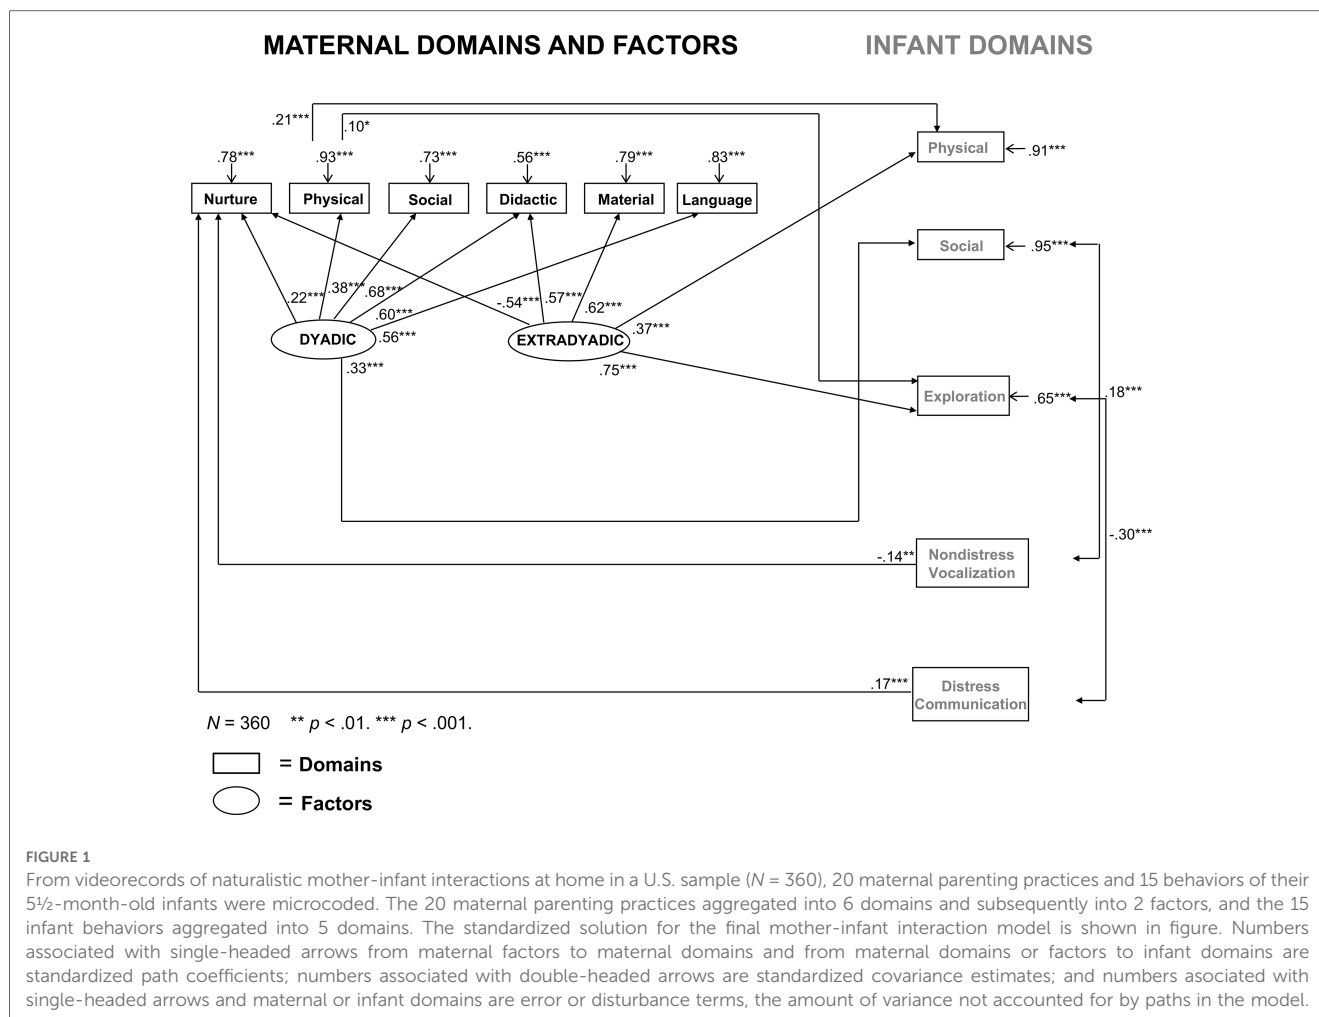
MATERNAL DOMAINS AND FACTORS

INFANT DOMAINS

.21***

.10*

.78***

.93***

.73***

.56***

.79***

.83***

Nurture

Physical

Social

Didactic

Material

Language

Physical

.91***

Social

.95***

.22***

.38***

.68***

.60***

.56***

-.54***

.57***

.62***

.37***

DYADIC

EXTRADYADIC

.33***

.75***

Exploration

.65***

.18***

-.30***

-.14**

Nondistress Vocalization

.17***

Distress Communication

$N$ = 360 ** $p$ < .01. *** $p$ < .001.

= Domains

= Factors

FIGURE 1

From videorecords of naturalistic mother-infant interactions at home in a U.S. sample ($N$ = 360), 20 maternal parenting practices and 15 behaviors of their 5½-month-old infants were microcoded. The 20 maternal parenting practices aggregated into 6 domains and subsequently into 2 factors, and the 15 infant behaviors aggregated into 5 domains. The standardized solution for the final mother-infant interaction model is shown in figure. Numbers associated with single-headed arrows from maternal factors to maternal domains and from maternal domains or factors to infant domains are standardized path coefficients; numbers associated with double-headed arrows are standardized covariance estimates; and numbers asociated with single-headed arrows and maternal or infant domains are error or disturbance terms, the amount of variance not accounted for by paths in the model.